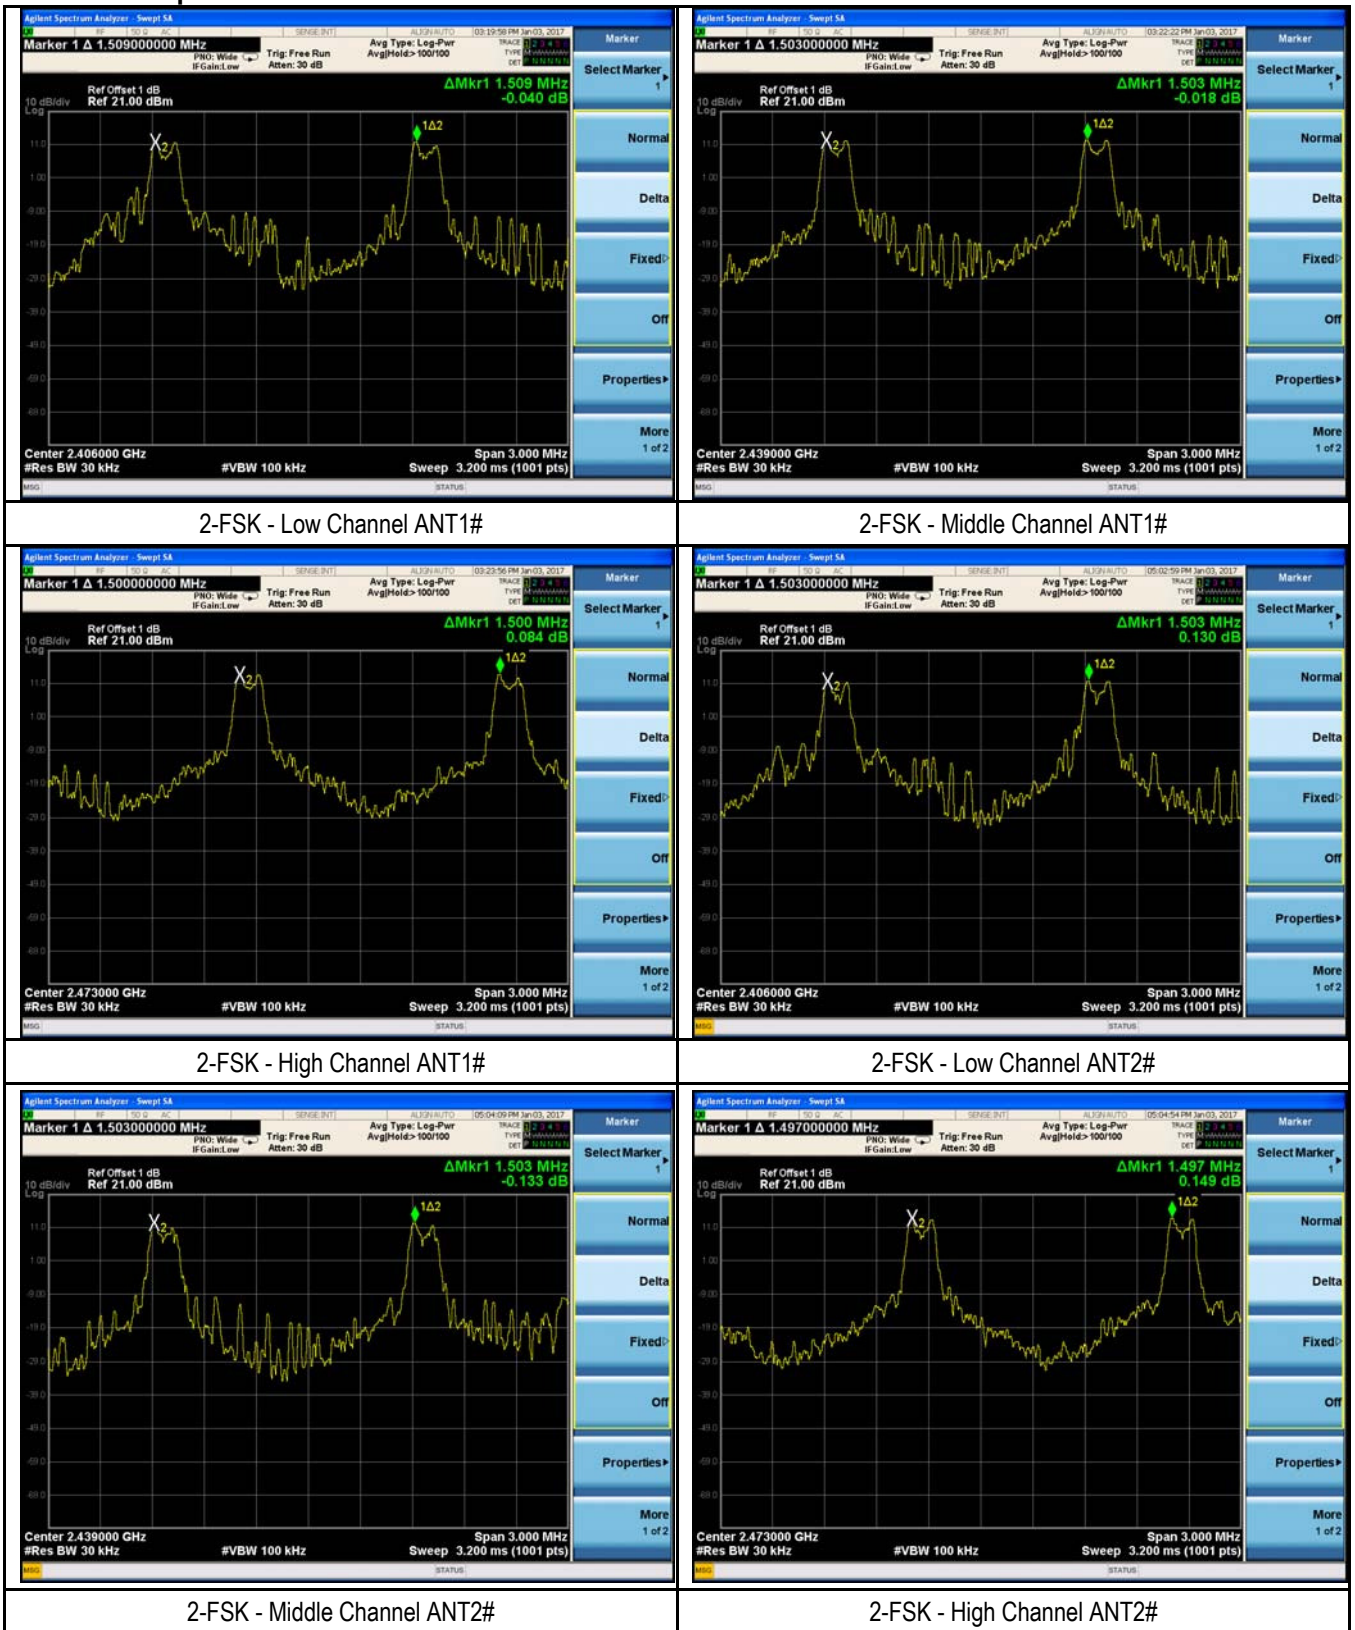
Agilent Spectrum Analyzer - Swept SA
Marker 1 Δ 1.509000000 MHz
PNO: Wide
IFGain:Low
Trig: Free Run
Atten: 30 dB
Avg Type: Log-Pwr
Avg|Hold:>100/100
03:19:58 PM Jan 03, 2017
Ref Offset 1 dB
10 dB/div Ref 21.00 dBm
Log
ΔMkr1 1.509 MHz
-0.040 dB
X2
1Δ2
Center 2.406000 GHz
#Res BW 30 kHz
#VBW 100 kHz
Span 3.000 MHz
Sweep 3.200 ms (1001 pts)
MSG
STATUS
Marker
Select Marker 1
Normal
Delta
Fixed
Off
Properties
More 1 of 2

2-FSK - Low Channel ANT1#

Agilent Spectrum Analyzer - Swept SA
Marker 1 Δ 1.503000000 MHz
PNO: Wide
IFGain:Low
Trig: Free Run
Atten: 30 dB
Avg Type: Log-Pwr
Avg|Hold:>100/100
03:22:22 PM Jan 03, 2017
Ref Offset 1 dB
10 dB/div Ref 21.00 dBm
Log
ΔMkr1 1.503 MHz
-0.018 dB
X2
1Δ2
Center 2.439000 GHz
#Res BW 30 kHz
#VBW 100 kHz
Span 3.000 MHz
Sweep 3.200 ms (1001 pts)
MSG
STATUS
Marker
Select Marker 1
Normal
Delta
Fixed
Off
Properties
More 1 of 2

2-FSK - Middle Channel ANT1#

Agilent Spectrum Analyzer - Swept SA
Marker 1 Δ 1.500000000 MHz
PNO: Wide
IFGain:Low
Trig: Free Run
Atten: 30 dB
Avg Type: Log-Pwr
Avg|Hold:>100/100
03:23:56 PM Jan 03, 2017
Ref Offset 1 dB
10 dB/div Ref 21.00 dBm
Log
ΔMkr1 1.500 MHz
0.084 dB
X2
1Δ2
Center 2.473000 GHz
#Res BW 30 kHz
#VBW 100 kHz
Span 3.000 MHz
Sweep 3.200 ms (1001 pts)
MSG
STATUS
Marker
Select Marker 1
Normal
Delta
Fixed
Off
Properties
More 1 of 2

2-FSK - High Channel ANT1#

Agilent Spectrum Analyzer - Swept SA
Marker 1 Δ 1.503000000 MHz
PNO: Wide
IFGain:Low
Trig: Free Run
Atten: 30 dB
Avg Type: Log-Pwr
Avg|Hold:>100/100
05:02:59 PM Jan 03, 2017
Ref Offset 1 dB
10 dB/div Ref 21.00 dBm
Log
ΔMkr1 1.503 MHz
0.130 dB
X2
1Δ2
Center 2.406000 GHz
#Res BW 30 kHz
#VBW 100 kHz
Span 3.000 MHz
Sweep 3.200 ms (1001 pts)
MSG
STATUS
Marker
Select Marker 1
Normal
Delta
Fixed
Off
Properties
More 1 of 2

2-FSK - Low Channel ANT2#

Agilent Spectrum Analyzer - Swept SA
Marker 1 Δ 1.503000000 MHz
PNO: Wide
IFGain:Low
Trig: Free Run
Atten: 30 dB
Avg Type: Log-Pwr
Avg|Hold:>100/100
05:04:09 PM Jan 03, 2017
Ref Offset 1 dB
10 dB/div Ref 21.00 dBm
Log
ΔMkr1 1.503 MHz
-0.133 dB
X2
1Δ2
Center 2.439000 GHz
#Res BW 30 kHz
#VBW 100 kHz
Span 3.000 MHz
Sweep 3.200 ms (1001 pts)
MSG
STATUS
Marker
Select Marker 1
Normal
Delta
Fixed
Off
Properties
More 1 of 2

2-FSK - Middle Channel ANT2#

Agilent Spectrum Analyzer - Swept SA
Marker 1 Δ 1.497000000 MHz
PNO: Wide
IFGain:Low
Trig: Free Run
Atten: 30 dB
Avg Type: Log-Pwr
Avg|Hold:>100/100
05:04:54 PM Jan 03, 2017
Ref Offset 1 dB
10 dB/div Ref 21.00 dBm
Log
ΔMkr1 1.497 MHz
0.149 dB
X2
1Δ2
Center 2.473000 GHz
#Res BW 30 kHz
#VBW 100 kHz
Span 3.000 MHz
Sweep 3.200 ms (1001 pts)
MSG
STATUS
Marker
Select Marker 1
Normal
Delta
Fixed
Off
Properties
More 1 of 2

2-FSK - High Channel ANT2#